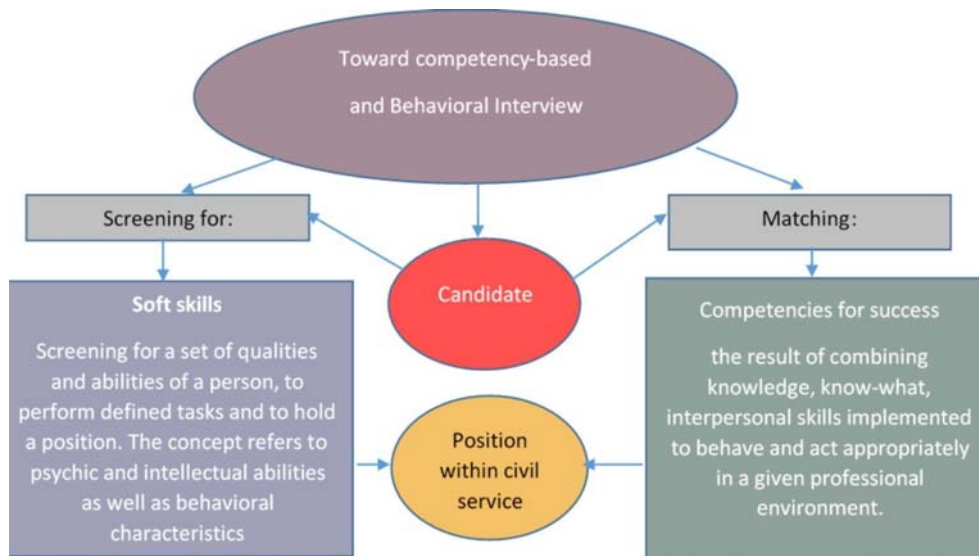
Toward competency-based and Behavioral Interview

Screening for:

Candidate

Matching:

Soft skills

Screening for a set of qualities and abilities of a person, to perform defined tasks and to hold a position. The concept refers to psychic and intellectual abilities as well as behavioral characteristics

Position within civil service

Competencies for success

the result of combining knowledge, know-what, interpersonal skills implemented to behave and act appropriately in a given professional environment.